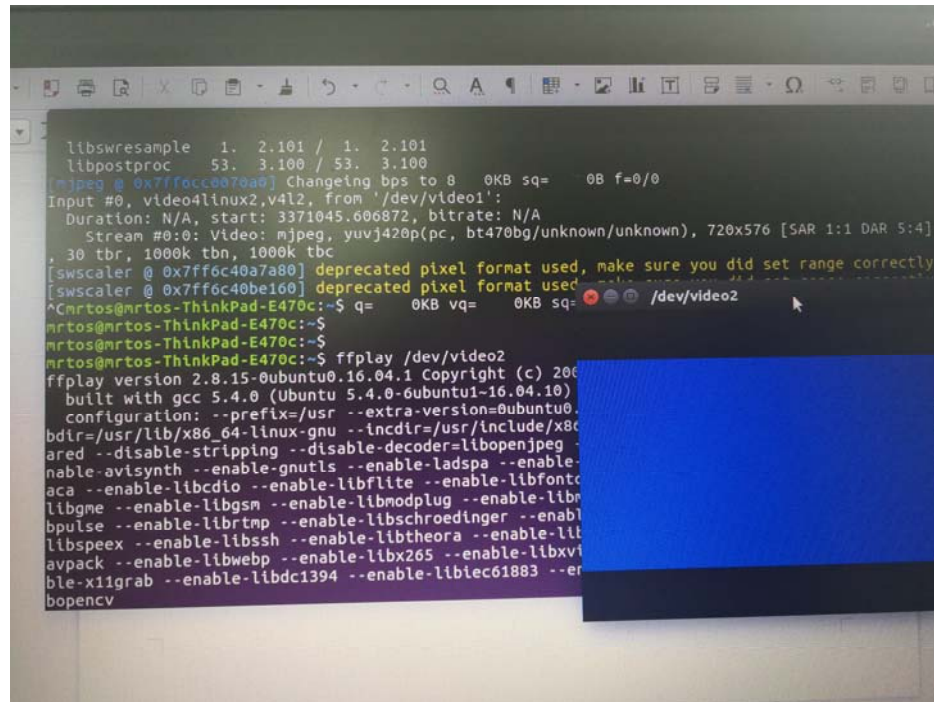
libswresample   1.  2.101 /  1.  2.101
libpostproc    53.  3.100 / 53.  3.100
[mjpeg @ 0x7ffocc0070a0] Changeing bps to 8    0KB sq=     0B f=0/0
Input #0, video4linux2,v4l2, from '/dev/video1':
  Duration: N/A, start: 3371045.606872, bitrate: N/A
    Stream #0:0: Video: mjpeg, yuvj420p(pc, bt470bg/unknown/unknown), 720x576 [SAR 1:1 DAR 5:4]
, 30 tbr, 1000k tbn, 1000k tbc
[swscaler @ 0x7ff6c40a7a80] deprecated pixel format used, make sure you did set range correctly
[swscaler @ 0x7ff6c40be160] deprecated pixel format used, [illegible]
^Cmrtos@mrtos-ThinkPad-E470c:~$ q=    0KB vq=    0KB sq=
mrtos@mrtos-ThinkPad-E470c:~$
mrtos@mrtos-ThinkPad-E470c:~$
mrtos@mrtos-ThinkPad-E470c:~$ ffplay /dev/video2
ffplay version 2.8.15-0ubuntu0.16.04.1 Copyright (c) 20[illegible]
  built with gcc 5.4.0 (Ubuntu 5.4.0-6ubuntu1~16.04.10)
  configuration: --prefix=/usr --extra-version=0ubuntu0.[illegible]
bdir=/usr/lib/x86_64-linux-gnu --incdir=/usr/include/x8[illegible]
ared --disable-stripping --disable-decoder=libopenjpeg -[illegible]
nable-avisynth --enable-gnutls --enable-ladspa --enable-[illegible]
aca --enable-libcdio --enable-libflite --enable-libfont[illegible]
libgme --enable-libgsm --enable-libmodplug --enable-lib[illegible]
bpulse --enable-librtmp --enable-libschroedinger --enabl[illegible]
libspeex --enable-libssh --enable-libtheora --enable-lib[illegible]
avpack --enable-libwebp --enable-libx265 --enable-libxv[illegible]
ble-x11grab --enable-libdc1394 --enable-libiec61883 --e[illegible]
bopencv

/dev/video2